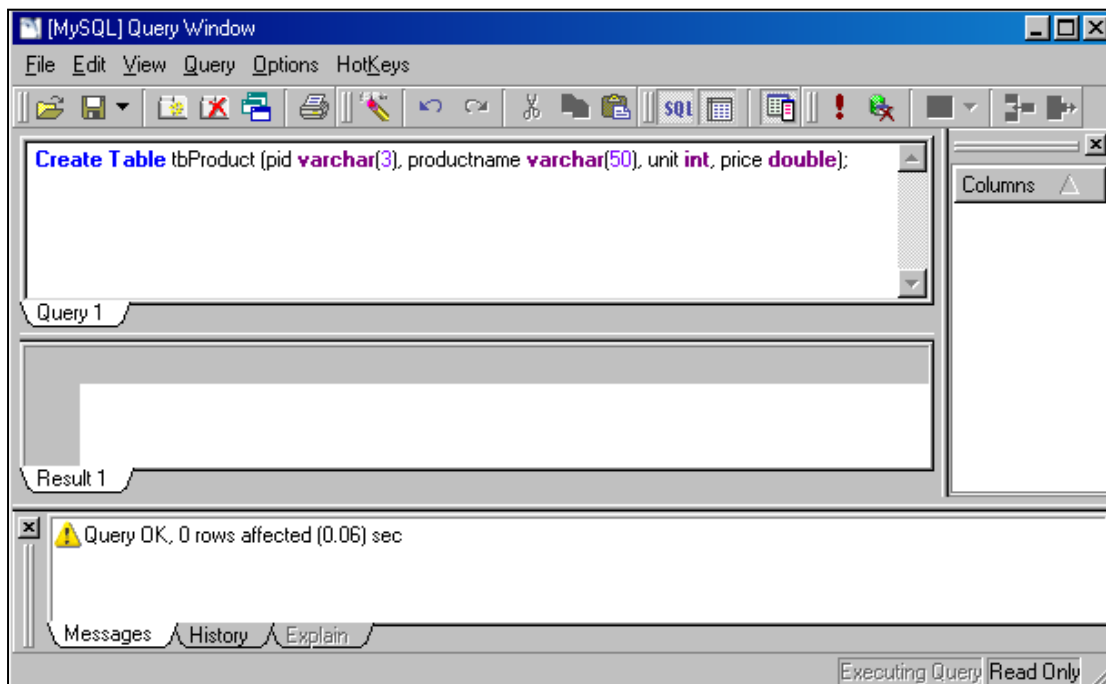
[MySQL] Query Window

File Edit View Query Options HotKeys

SQL

Create Table tbProduct (pid varchar(3), productname varchar(50), unit int, price double);

Columns

Query 1

Result 1

Query OK, 0 rows affected (0.06) sec

Messages History Explain

Executing Query Read Only